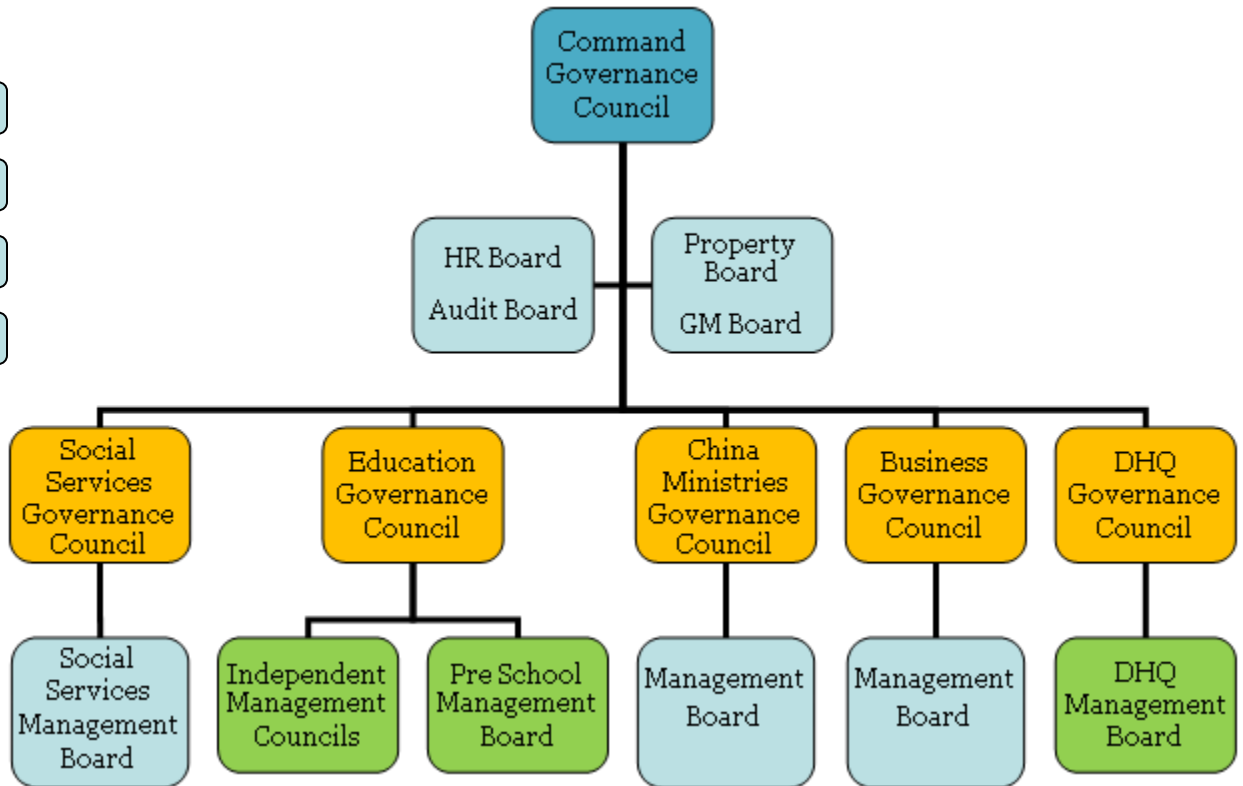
Command Governance Council

HR Board

Audit Board

Property Board

GM Board

Social Services Governance Council

Education Governance Council

China Ministries Governance Council

Business Governance Council

DHQ Governance Council

Social Services Management Board

Independent Management Councils

Pre School Management Board

Management Board

Management Board

DHQ Management Board